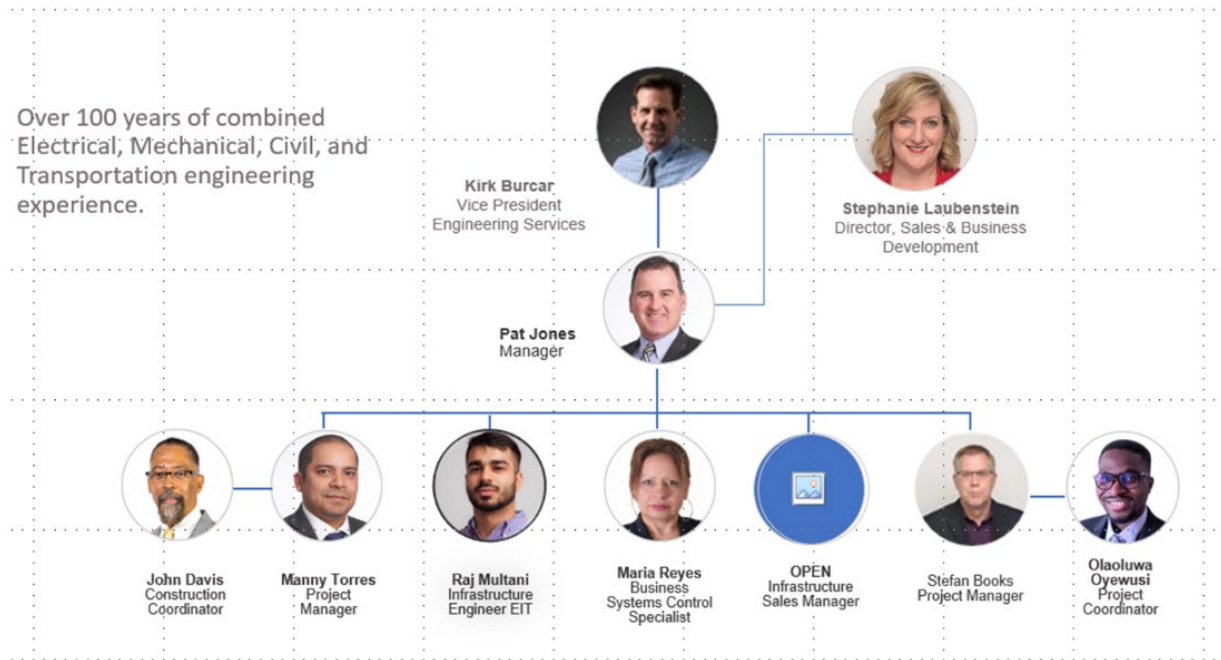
Over 100 years of combined Electrical, Mechanical, Civil, and Transportation engineering experience.

Kirk Burcar
Vice President
Engineering Services

Stephanie Laubenstein
Director, Sales & Business Development

Pat Jones
Manager

John Davis
Construction Coordinator

Manny Torres
Project Manager

Raj Multani
Infrastructure Engineer EIT

Maria Reyes
Business Systems Control Specialist

OPEN
Infrastructure Sales Manager

Stefan Books
Project Manager

Olaoluwa Oyewusi
Project Coordinator